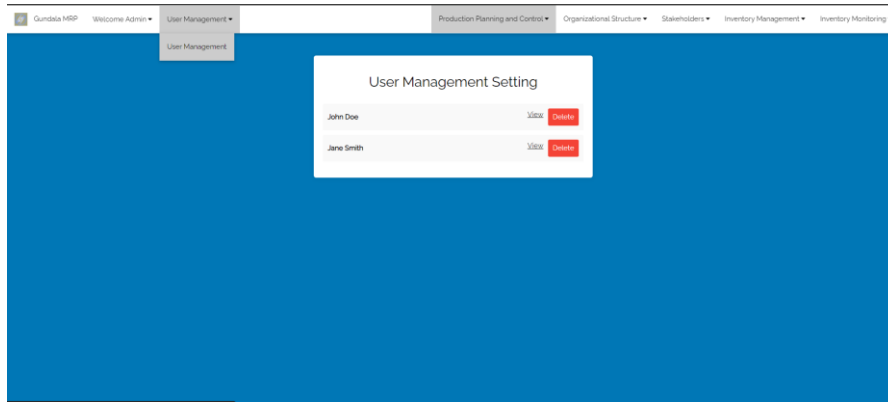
Gundala MRP Welcome Admin ▾ User Management ▾ Production Planning and Control ▾ Organizational Structure ▾ Stakeholders ▾ Inventory Management ▾ Inventory Monitoring

User Management

User Management Setting

John Doe View Delete

Jane Smith View Delete